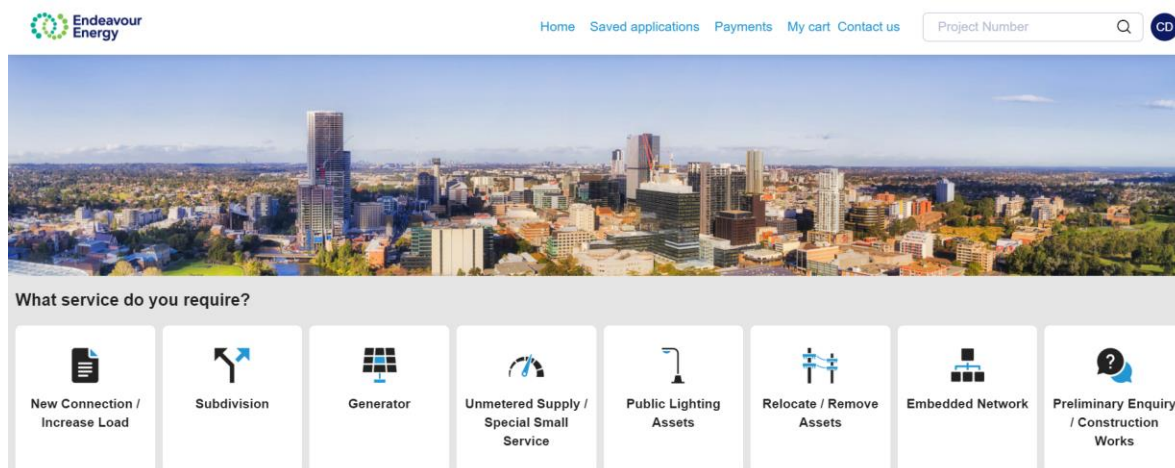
Endeavour Energy

Home Saved applications Payments My cart Contact us

Project Number

CD

What service do you require?

New Connection / Increase Load

Subdivision

Generator

Unmetered Supply / Special Small Service

Public Lighting Assets

Relocate / Remove Assets

Embedded Network

Preliminary Enquiry / Construction Works